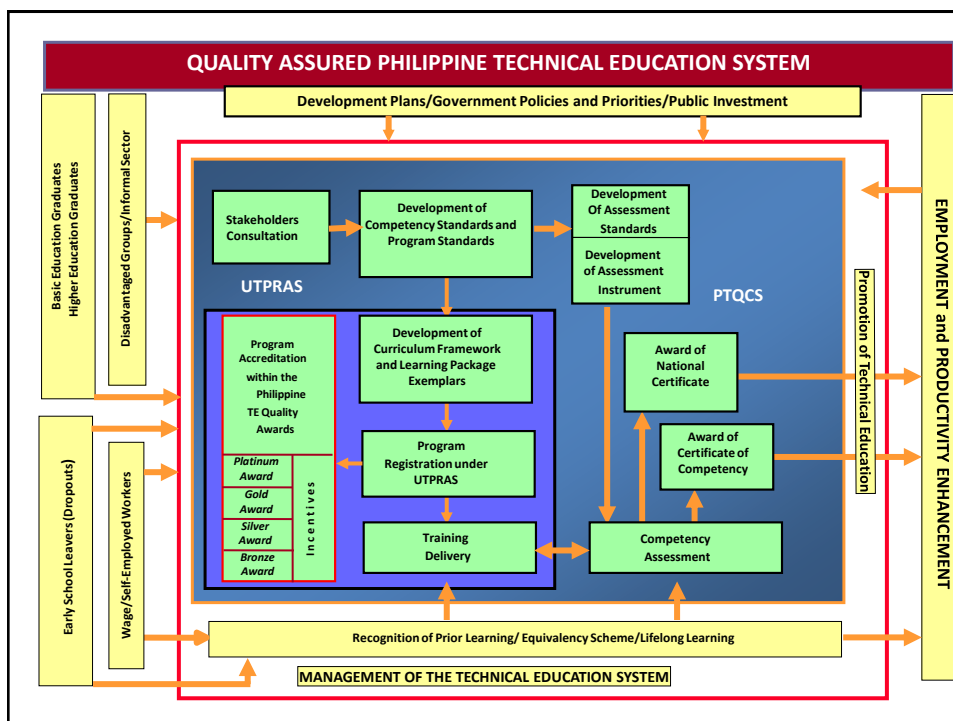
QUALITY ASSURED PHILIPPINE TECHNICAL EDUCATION SYSTEM

Development Plans/Government Policies and Priorities/Public Investment

Basic Education Graduates
Higher Education Graduates

Disadvantaged Groups/Informal Sector

Early School Leavers (Dropouts)

Wage/Self-Employed Workers

Stakeholders Consultation

Development of Competency Standards and Program Standards

Development Of Assessment Standards

Development of Assessment Instrument

UTPRAS

PTQCS

Program Accreditation within the Philippine TE Quality Awards

Platinum Award

Gold Award

Silver Award

Bronze Award

Incentives

Development of Curriculum Framework and Learning Package Exemplars

Program Registration under UTPRAS

Training Delivery

Award of National Certificate

Award of Certificate of Competency

Competency Assessment

Promotion of Technical Education

EMPLOYMENT and PRODUCTIVITY ENHANCEMENT

Recognition of Prior Learning/ Equivalency Scheme/Lifelong Learning

MANAGEMENT OF THE TECHNICAL EDUCATION SYSTEM